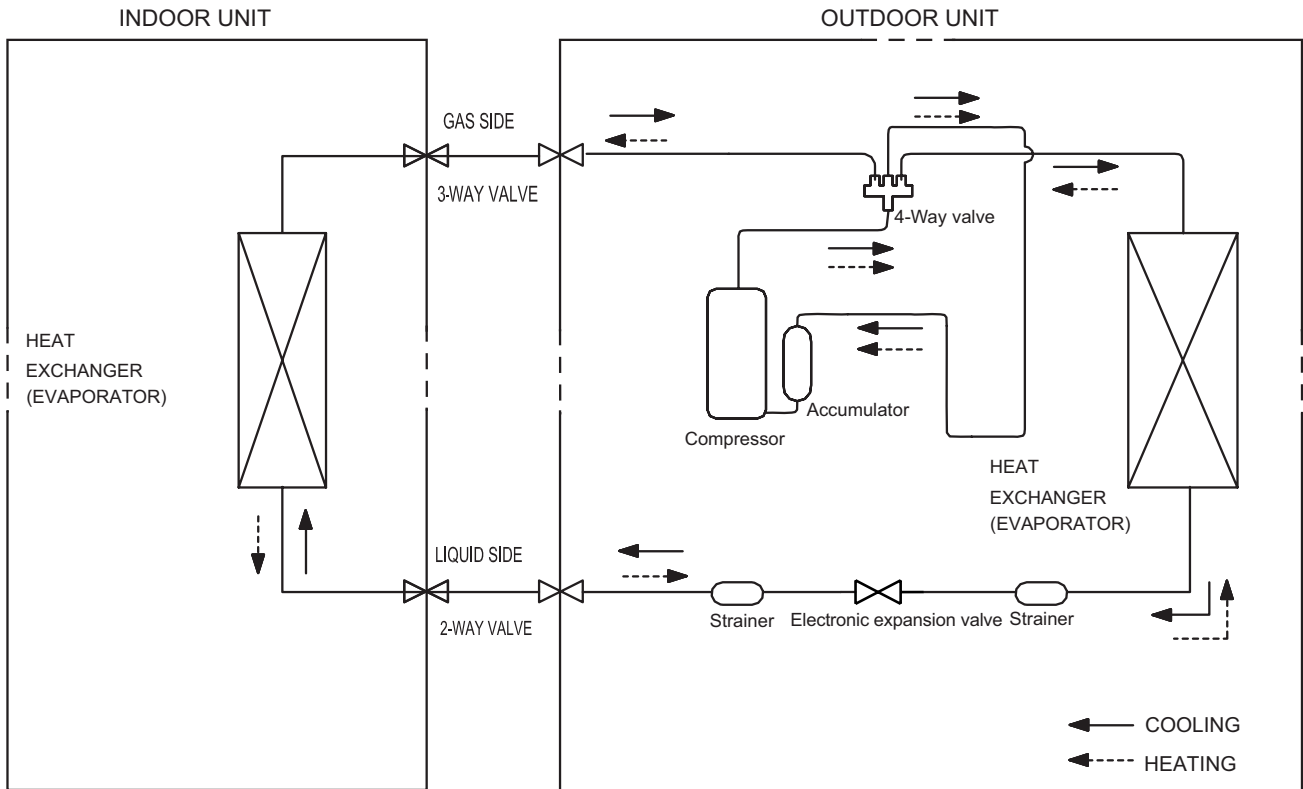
INDOOR UNIT

OUTDOOR UNIT

GAS SIDE

3-WAY VALVE

4-Way valve

HEAT EXCHANGER (EVAPORATOR)

Accumulator

Compressor

HEAT EXCHANGER (EVAPORATOR)

LIQUID SIDE

2-WAY VALVE

Strainer

Electronic expansion valve

Strainer

COOLING

HEATING